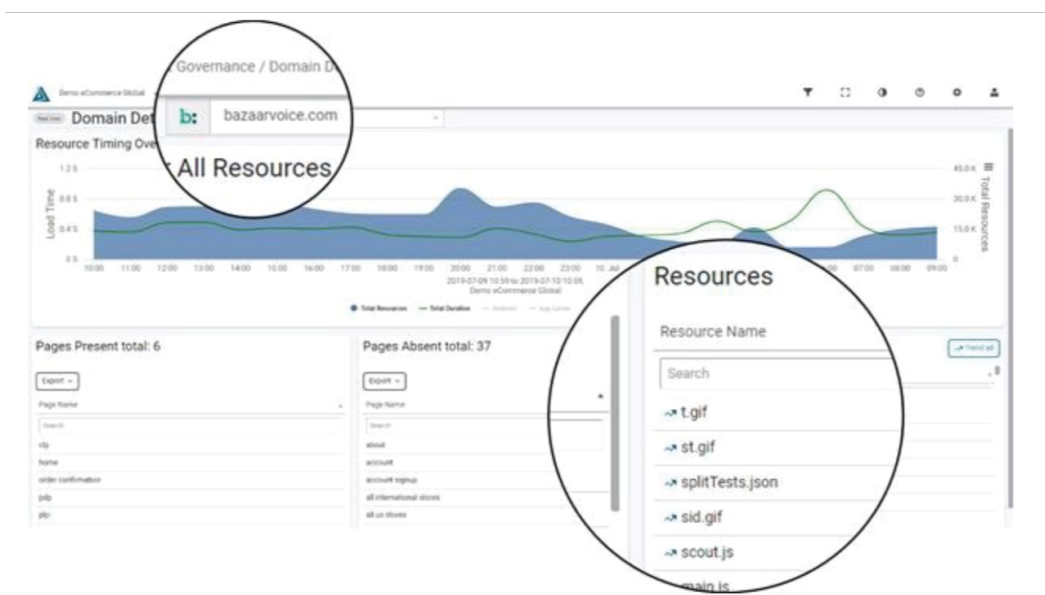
Demo eCommerce Global

Governance / Domain D

b: bazaarvoice.com

Real User Domain Det

Resource Timing Ove

All Resources

1.2 s
0.8 s
0.4 s
0 s

Load Time

45.0 K
30.0 K
15.0 K
0

Total Resources

10:00 11:00 12:00 13:00 14:00 15:00 16:00 17:00 18:00 19:00 20:00 21:00 22:00 23:00 10. Jul 07:00 08:00 09:00

2019-07-09 10:59 to 2019-07-10 10:59, Demo eCommerce Global

Total Resources — Total Duration — Baseline — Avg Cache

Pages Present total: 6

Export

Page Name

Search

clp
home
order confirmation
pdp
plp

Pages Absent total: 37

Export

Page Name

Search

about
account
account signup
all international stores
all us stores

Resources

Resource Name

Trend all

Search

t.gif
st.gif
splitTests.json
sid.gif
scout.js
main.js